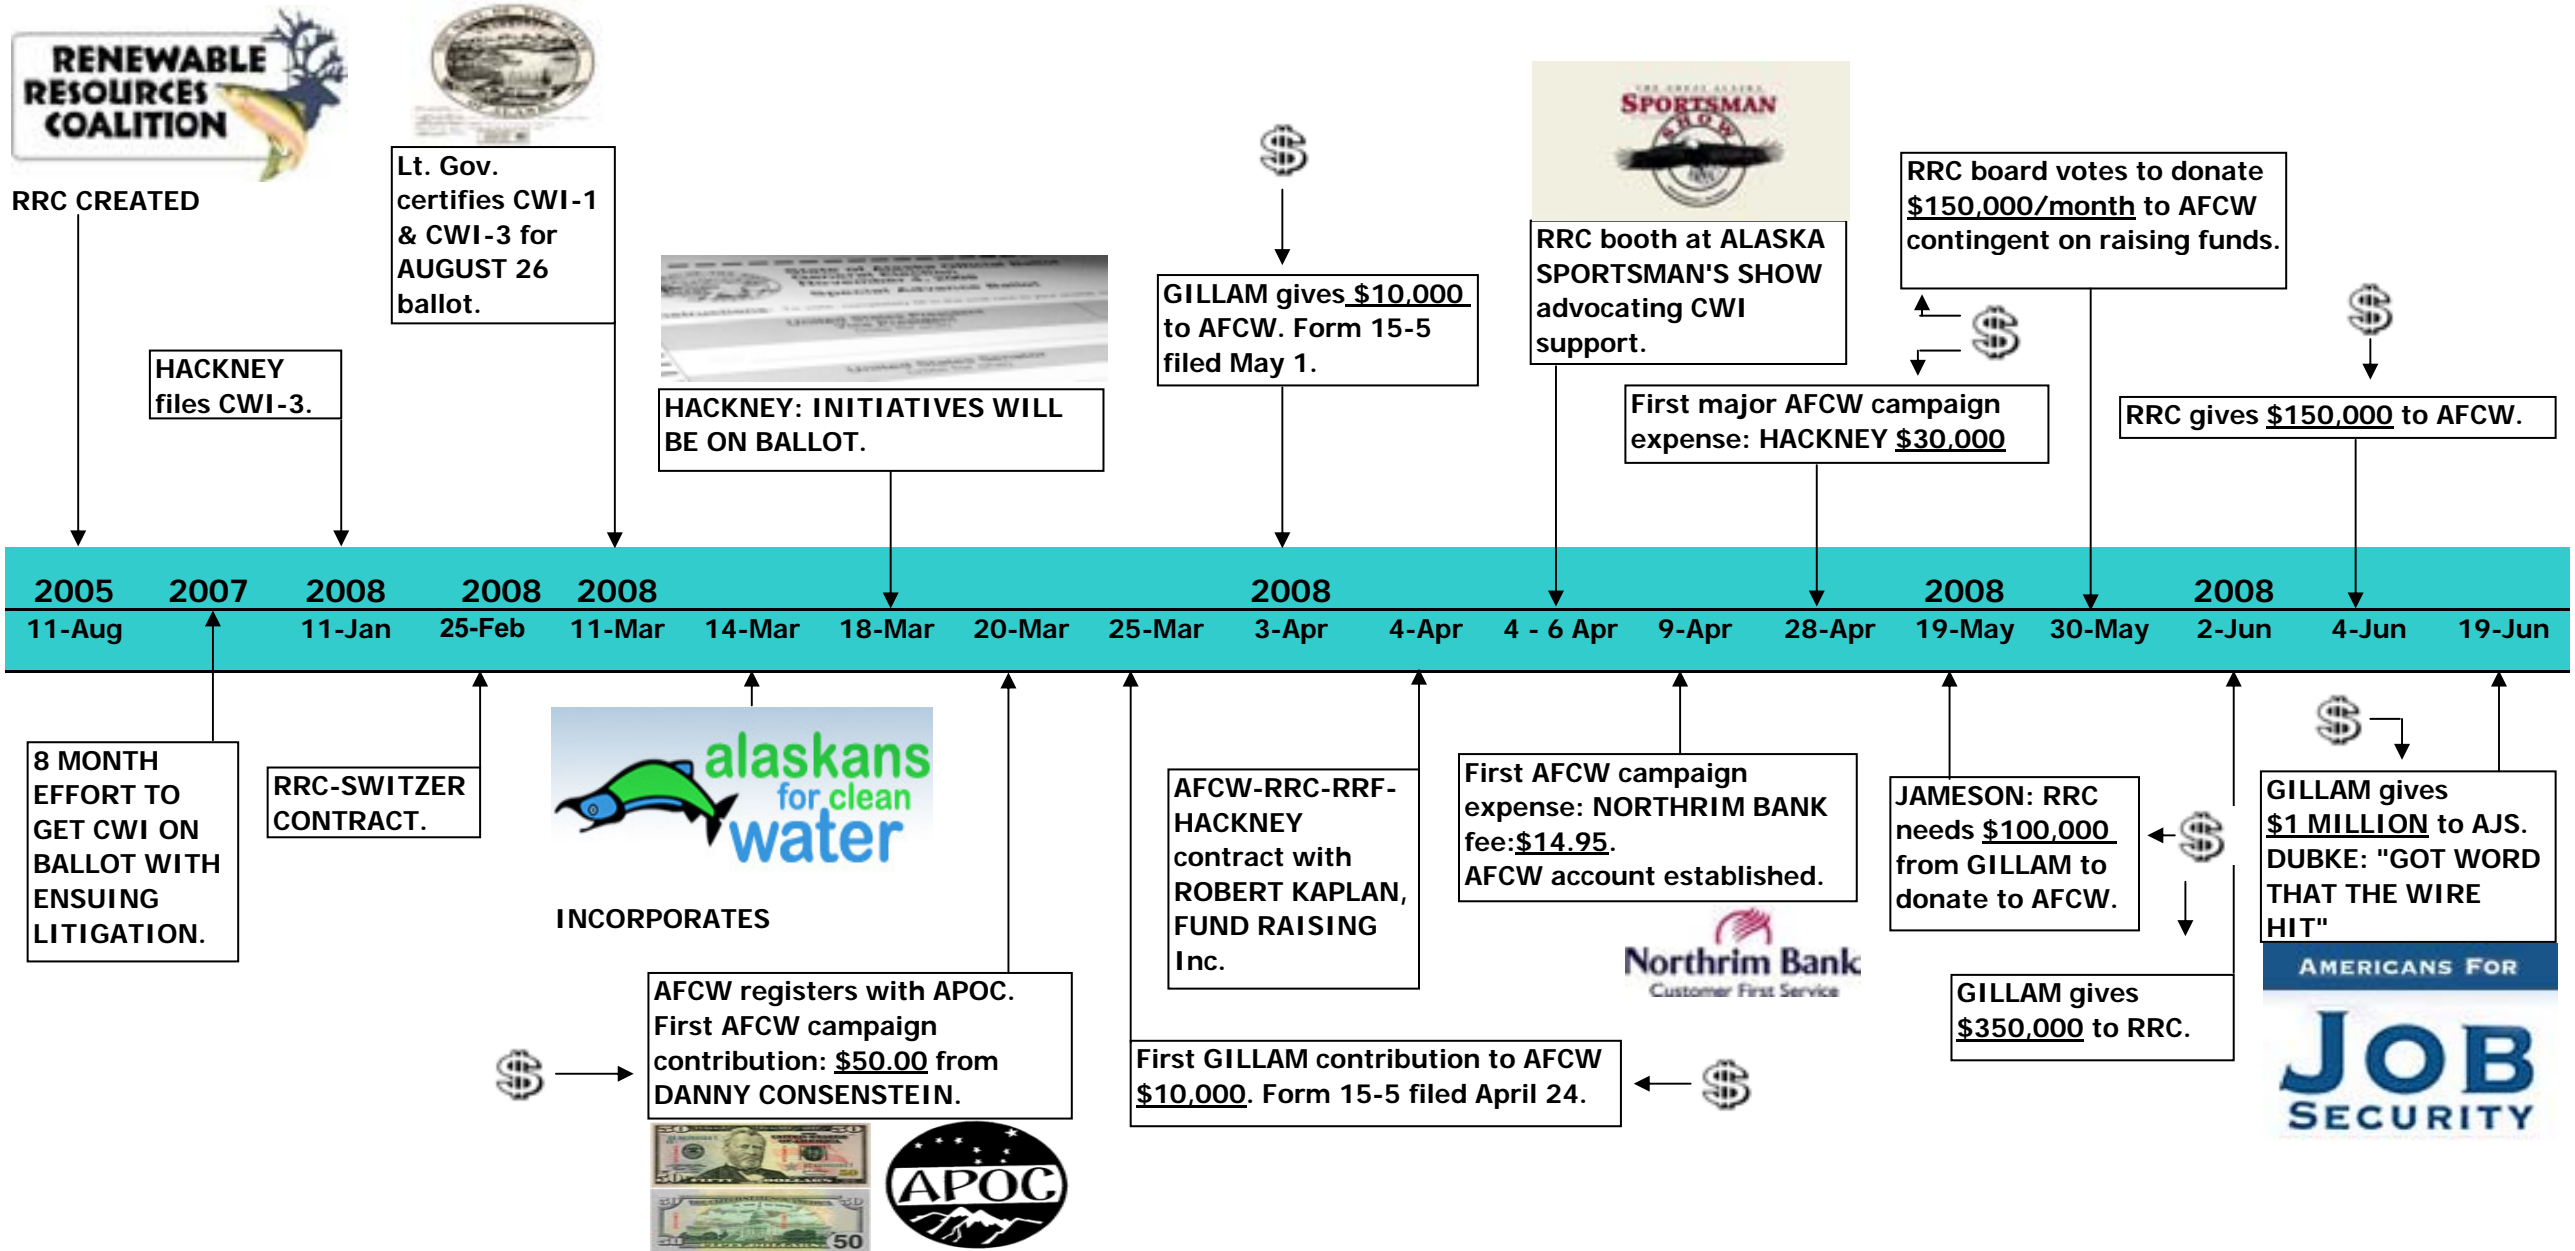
RENEWABLE RESOURCES COALITION

RRC CREATED

Lt. Gov. certifies CWI-1 & CWI-3 for AUGUST 26 ballot.

HACKNEY files CWI-3.

HACKNEY: INITIATIVES WILL BE ON BALLOT.

$

GILLAM gives $10,000 to AFCW. Form 15-5 filed May 1.

SPORTSMAN SHOW

RRC booth at ALASKA SPORTSMAN'S SHOW advocating CWI support.

RRC board votes to donate $150,000/month to AFCW contingent on raising funds.

$

First major AFCW campaign expense: HACKNEY $30,000

$

RRC gives $150,000 to AFCW.

2005 2007 2008 2008 2008 2008 2008 2008

| 11-Aug | | 11-Jan | 25-Feb | 11-Mar | 14-Mar | 18-Mar | 20-Mar | 25-Mar | 3-Apr | 4-Apr | 4 - 6 Apr | 9-Apr | 28-Apr | 19-May | 30-May | 2-Jun | 4-Jun | 19-Jun |
|---|---|---|---|---|---|---|---|---|---|---|---|---|---|---|---|---|---|---|

8 MONTH EFFORT TO GET CWI ON BALLOT WITH ENSUING LITIGATION.

RRC-SWITZER CONTRACT.

alaskans for clean water

INCORPORATES

AFCW registers with APOC. First AFCW campaign contribution: $50.00 from DANNY CONSENSTEIN.

$

APOC

AFCW-RRC-RRF-HACKNEY contract with ROBERT KAPLAN, FUND RAISING Inc.

First AFCW campaign expense: NORTHRIM BANK fee:$14.95. AFCW account established.

Northrim Bank Customer First Service

First GILLAM contribution to AFCW $10,000. Form 15-5 filed April 24.

$

JAMESON: RRC needs $100,000 from GILLAM to donate to AFCW.

$

GILLAM gives $350,000 to RRC.

$

GILLAM gives $1 MILLION to AJS. DUBKE: "GOT WORD THAT THE WIRE HIT"

AMERICANS FOR JOB SECURITY